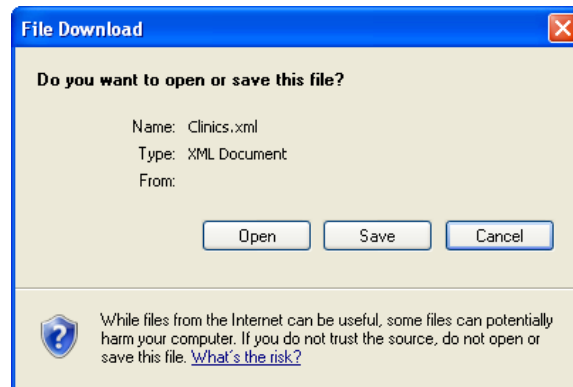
File Download

Do you want to open or save this file?

Name: Clinics.xml
Type: XML Document
From:

Open
Save
Cancel

While files from the Internet can be useful, some files can potentially harm your computer. If you do not trust the source, do not open or save this file. What's the risk?